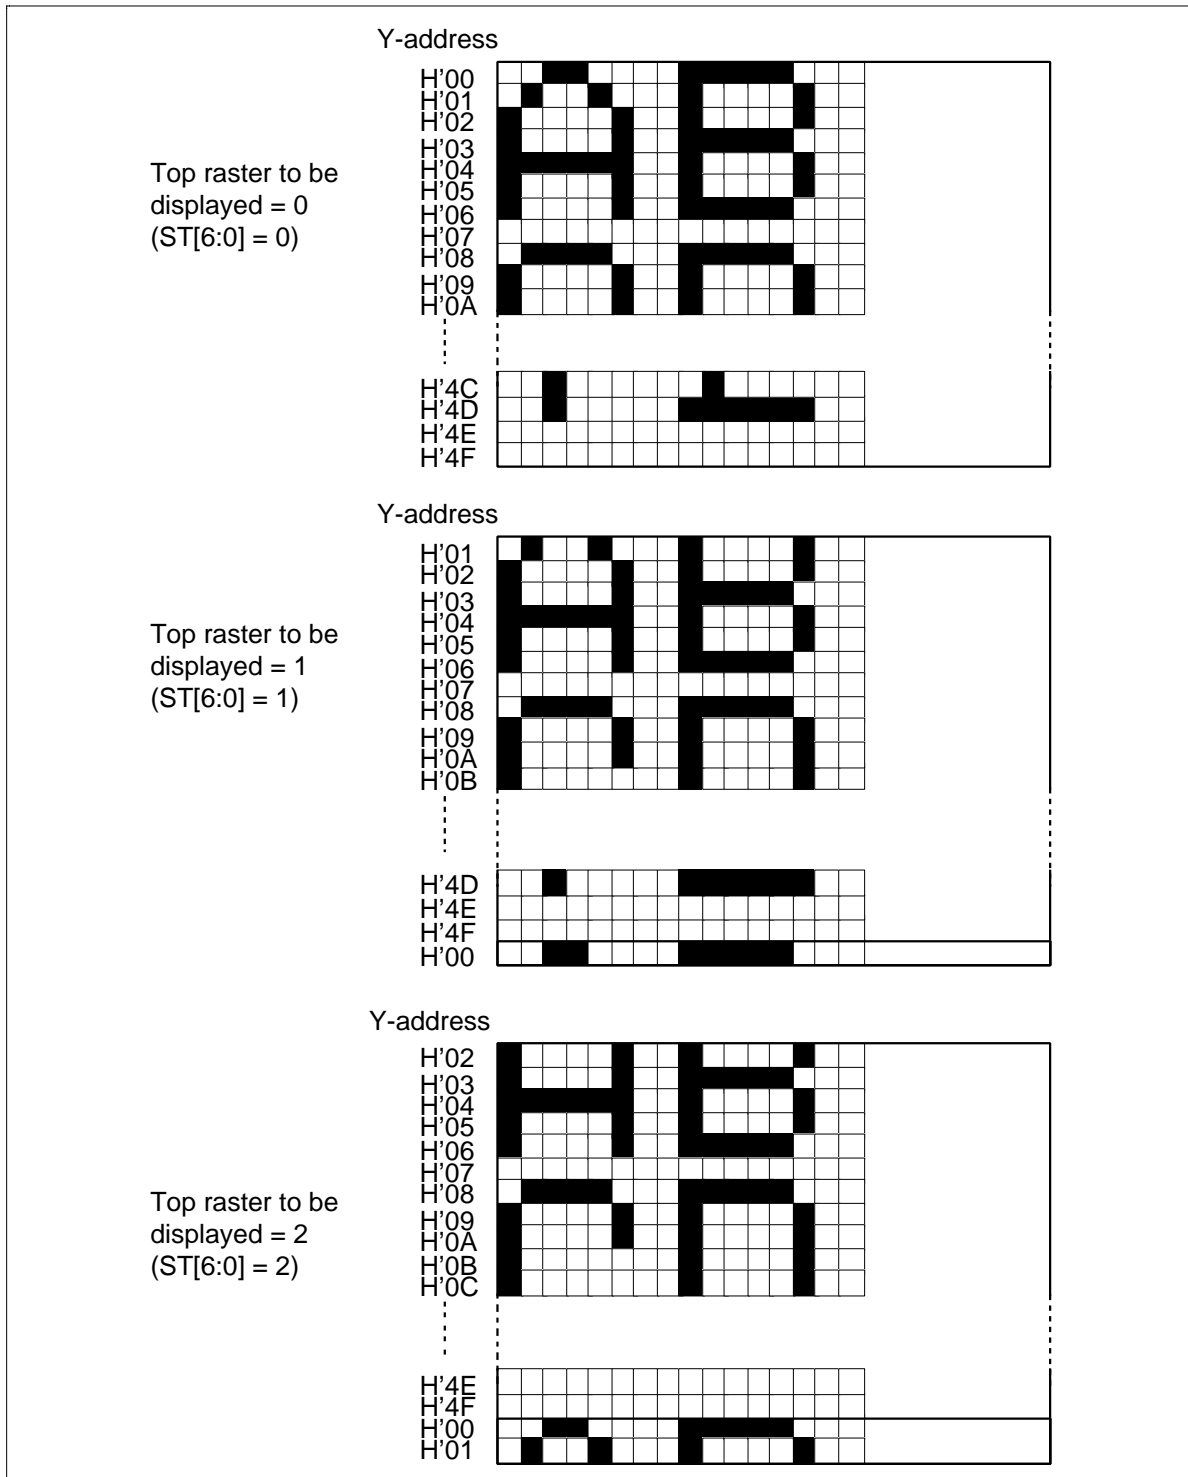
Y-address

H'00
H'01
H'02
H'03
H'04
H'05
H'06
H'07
H'08
H'09
H'0A

H'4C
H'4D
H'4E
H'4F

Top raster to be displayed = 0 (ST[6:0] = 0)

Y-address

H'01
H'02
H'03
H'04
H'05
H'06
H'07
H'08
H'09
H'0A
H'0B

H'4D
H'4E
H'4F
H'00

Top raster to be displayed = 1 (ST[6:0] = 1)

Y-address

H'02
H'03
H'04
H'05
H'06
H'07
H'08
H'09
H'0A
H'0B
H'0C

H'4E
H'4F
H'00
H'01

Top raster to be displayed = 2 (ST[6:0] = 2)